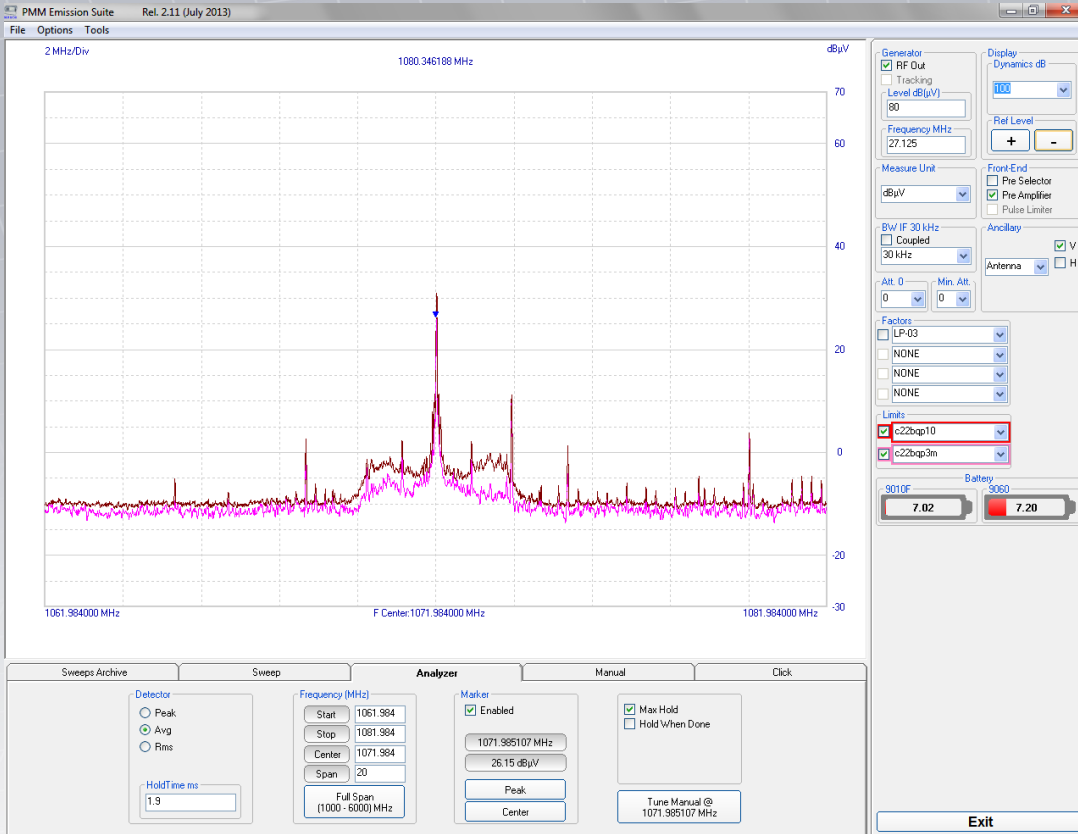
PMM Emission Suite Rel. 2.11 (July 2013)

File Options Tools

2 MHz/Div

1080.346188 MHz

dBµV

70

60

40

20

0

-20

-30

1061.984000 MHz

F Center:1071.984000 MHz

1081.984000 MHz

Generator
RF Out
Tracking
Level dB(µV)
80
Frequency MHz
27.125

Display
Dynamics dB
100
Ref Level
+
-

Measure Unit
dBµV

Front-End
Pre Selector
Pre Amplifier
Pulse Limiter

BW IF 30 kHz
Coupled
30 kHz

Ancillary
V
H
Antenna

Att. 0
0
Min. Att.
0

Factors
LP-03
NONE
NONE
NONE

Limits
c22bqp10
c22bqp3m

Battery
9010F
7.02
9060
7.20

Sweeps Archive | Sweep | Analyzer | Manual | Click

Detector
Peak
Avg
Rms

HoldTime ms
1.9

Frequency (MHz)
Start 1061.984
Stop 1081.984
Center 1071.984
Span 20
Full Span
(1000 - 6000) MHz

Marker
Enabled
1071.985107 MHz
26.15 dBµV
Peak
Center

Max Hold
Hold When Done

Tune Manual @
1071.985107 MHz

Exit